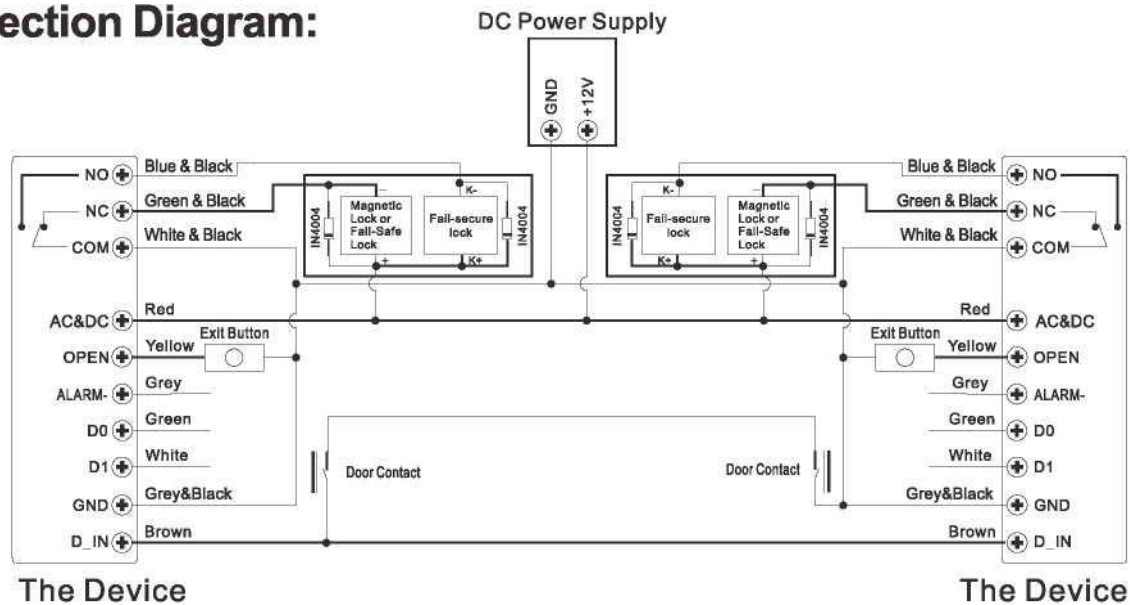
ection Diagram:

DC Power Supply

GND +12V

NO
NC
COM
AC&DC
OPEN
ALARM-
D0
D1
GND
D_IN

Blue & Black
Green & Black
White & Black
Red
Yellow
Grey
Green
White
Grey&Black
Brown

Exit Button

IN4004
Magnetic Lock or Fail-Safe Lock
Fail-secure lock
K-
K+
IN4004

Door Contact

Door Contact

IN4004
Fail-secure lock
K-
K+
Magnetic Lock or Fail-Safe Lock
IN4004

Blue & Black
Green & Black
White & Black
Red
Exit Button
Yellow
Grey
Green
White
Grey&Black
Brown

NO
NC
COM
AC&DC
OPEN
ALARM-
D0
D1
GND
D_IN

The Device

The Device